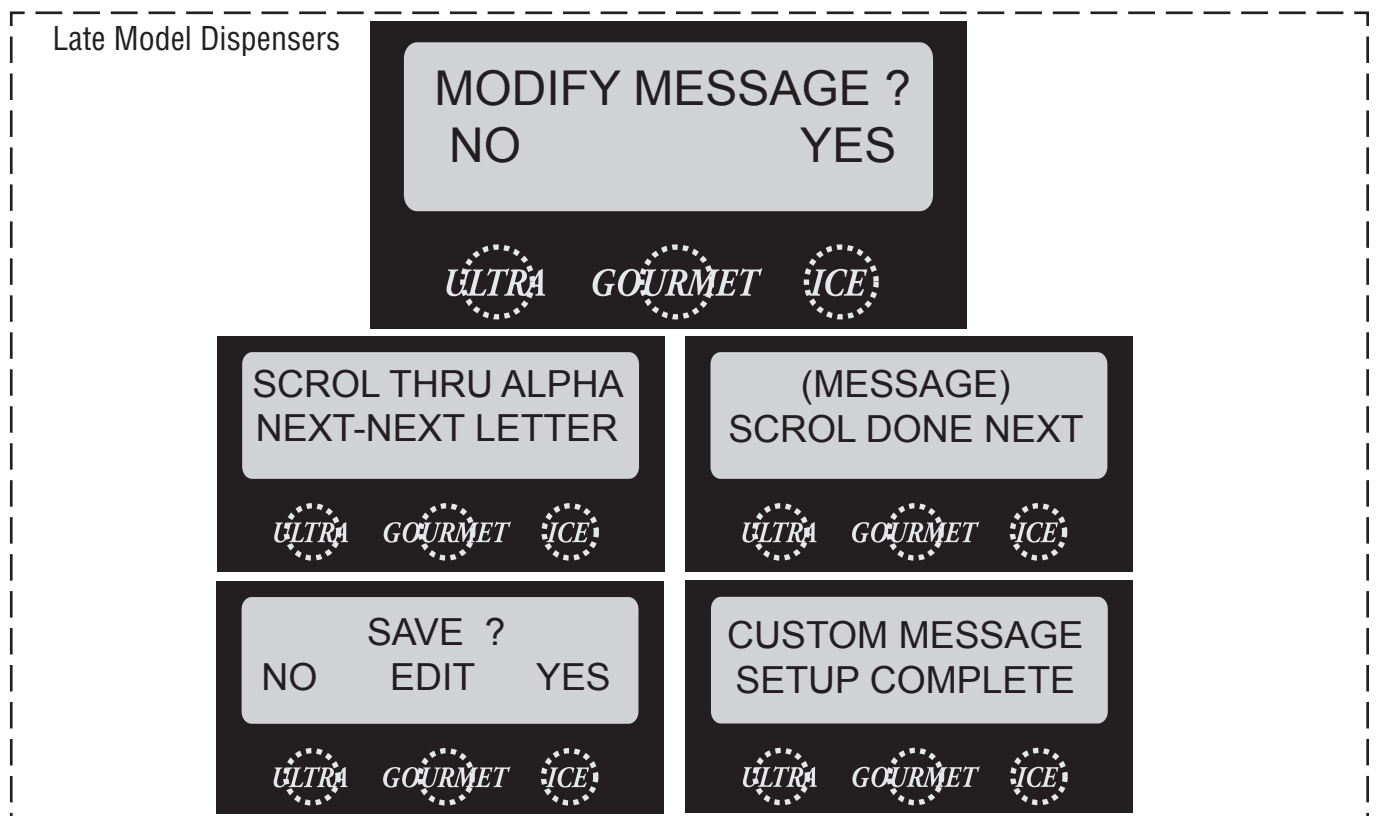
Late Model Dispensers

MODIFY MESSAGE ?
NO YES

ULTRA GOURMET ICE

SCROL THRU ALPHA
NEXT-NEXT LETTER

ULTRA GOURMET ICE

(MESSAGE)
SCROL DONE NEXT

ULTRA GOURMET ICE

SAVE ?
NO EDIT YES

ULTRA GOURMET ICE

CUSTOM MESSAGE
SETUP COMPLETE

ULTRA GOURMET ICE